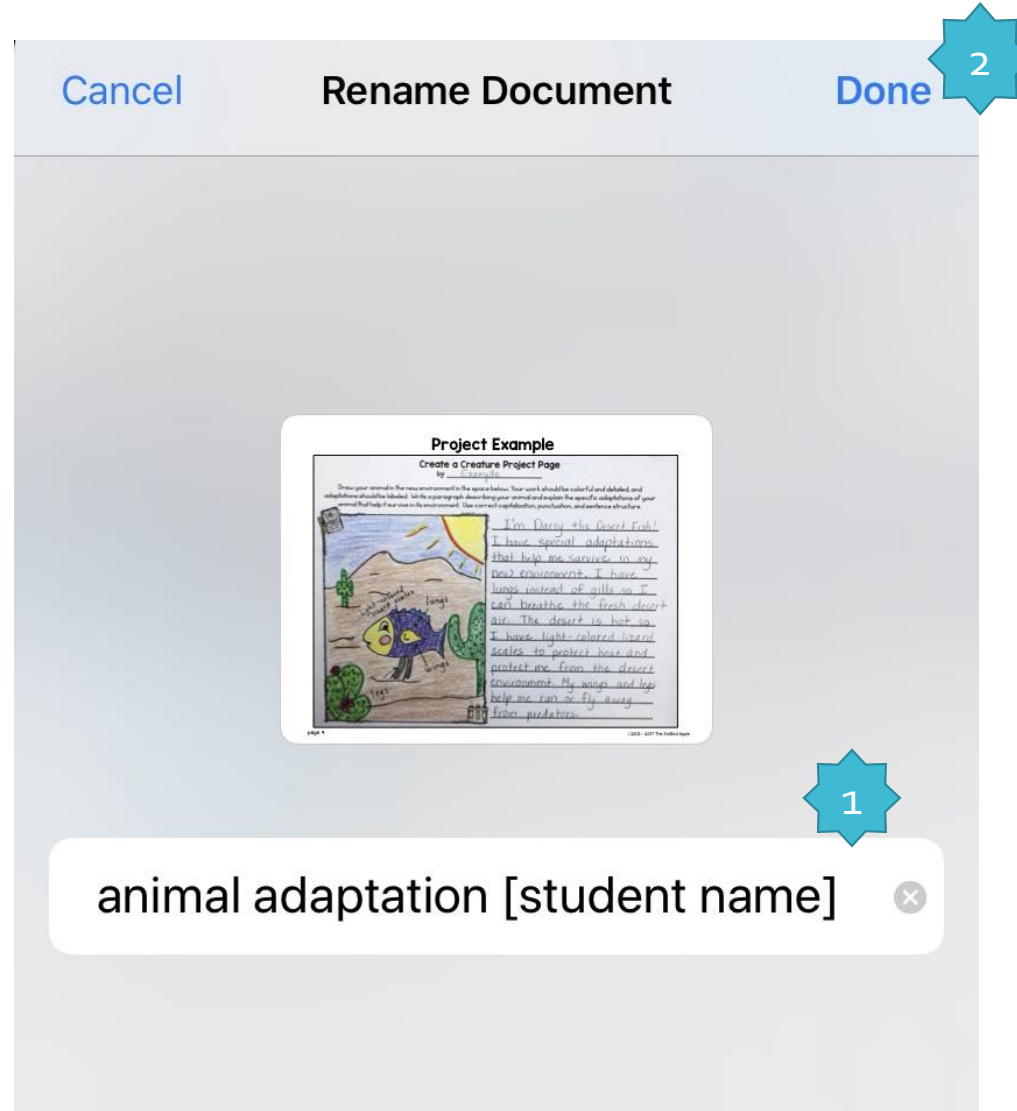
Cancel Rename Document Done

2

Project Example

Create a Creature Project Page

by Example

Draw your animal in the new environment in the space below. Your work should be colorful and detailed, and adaptations should be labeled. Write a paragraph describing your animal and explain the specific adaptations of your animal that help it survive in its environment. Use correct capitalization, punctuation, and sentence structure.

light-colored lizard scales

lungs

wings

legs

I'm Darcy the Desert Fish! I have special adaptations that help me survive in my new environment. I have lungs instead of gills so I can breathe the fresh desert air. The desert is hot so I have light-colored lizard scales to protect heat and protect me from the desert environment. My wings and legs help me run or fly away from predators.

page 4

©2013 - 2017 The Knitted Apple

1

animal adaptation [student name]